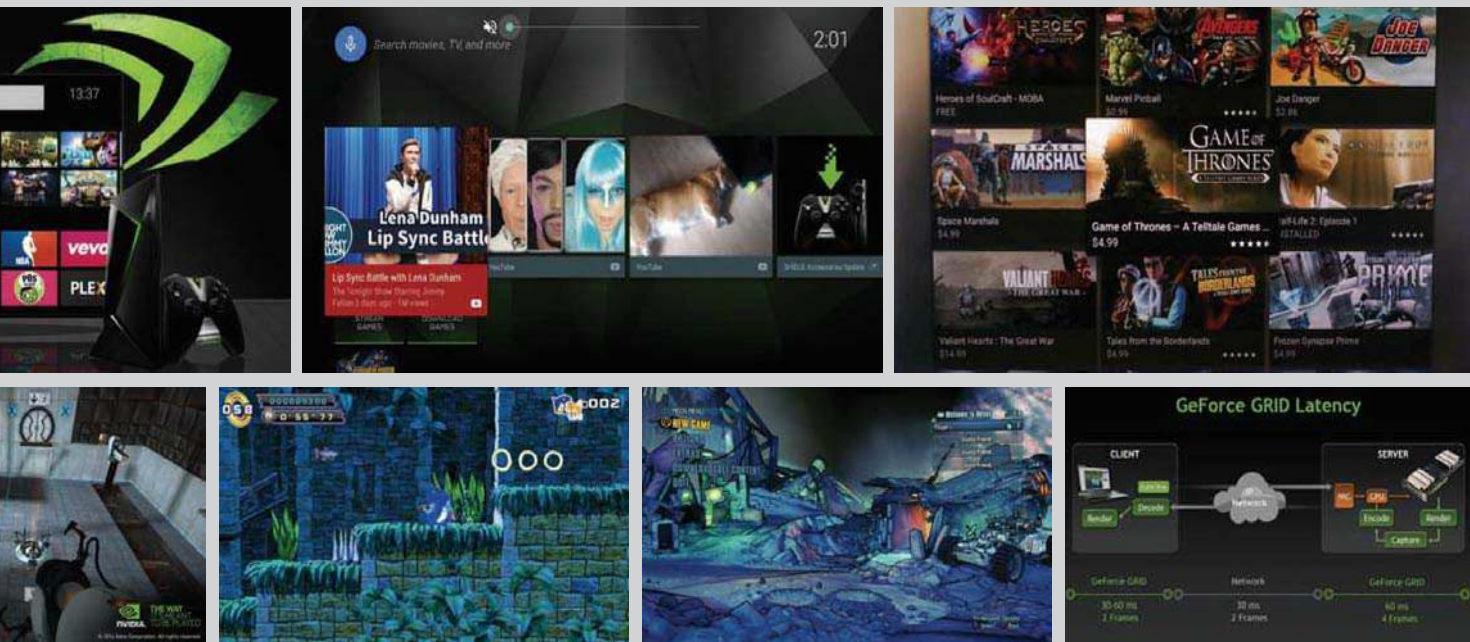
13:37

vevo

PLEX

Search movies, TV, and more

2:01

Lena Dunham Lip Sync Battle

Lip Sync Battle with Lena Dunham

The Tonight Show Starring Jimmy Fallon 3 days ago · 1M views

YouTube

YouTube

SHIELD Accessories Update

STREAM GAMES

DOWNLOAD GAMES

HEROES

AVENGERS

JOE DANGER

Heroes of SoulCraft - MOBA

FREE

Marvel Pinball

$0.99

Joe Danger

$2.99

SPACE MARSHALS

GAME OF THRONES

Space Marshals

$4.99

Game of Thrones – A Telltale Games ...

$4.99

alf-Life 2: Episode 1

ISTALLED

VALIANT HEARTS THE GREAT WAR

TALES FROM THE BORDERLANDS

PRIME

Valiant Hearts : The Great War

$14.99

Tales from the Borderlands

$4.99

Frozen Synapse Prime

$4.99

NVIDIA THE WAY IT'S MEANT TO BE PLAYED

© 2014 Valve Corporation. All rights reserved.

058

00000300

0:55"77

002

NEW GAME

GeForce GRID Latency

CLIENT

Render

Decode

Network

SERVER

CPU

Encode

Render

Capture

GeForce GRID

30-60 ms

2 Frames

Network

30 ms

2 Frames

GeForce GRID

60 ms

4 Frames